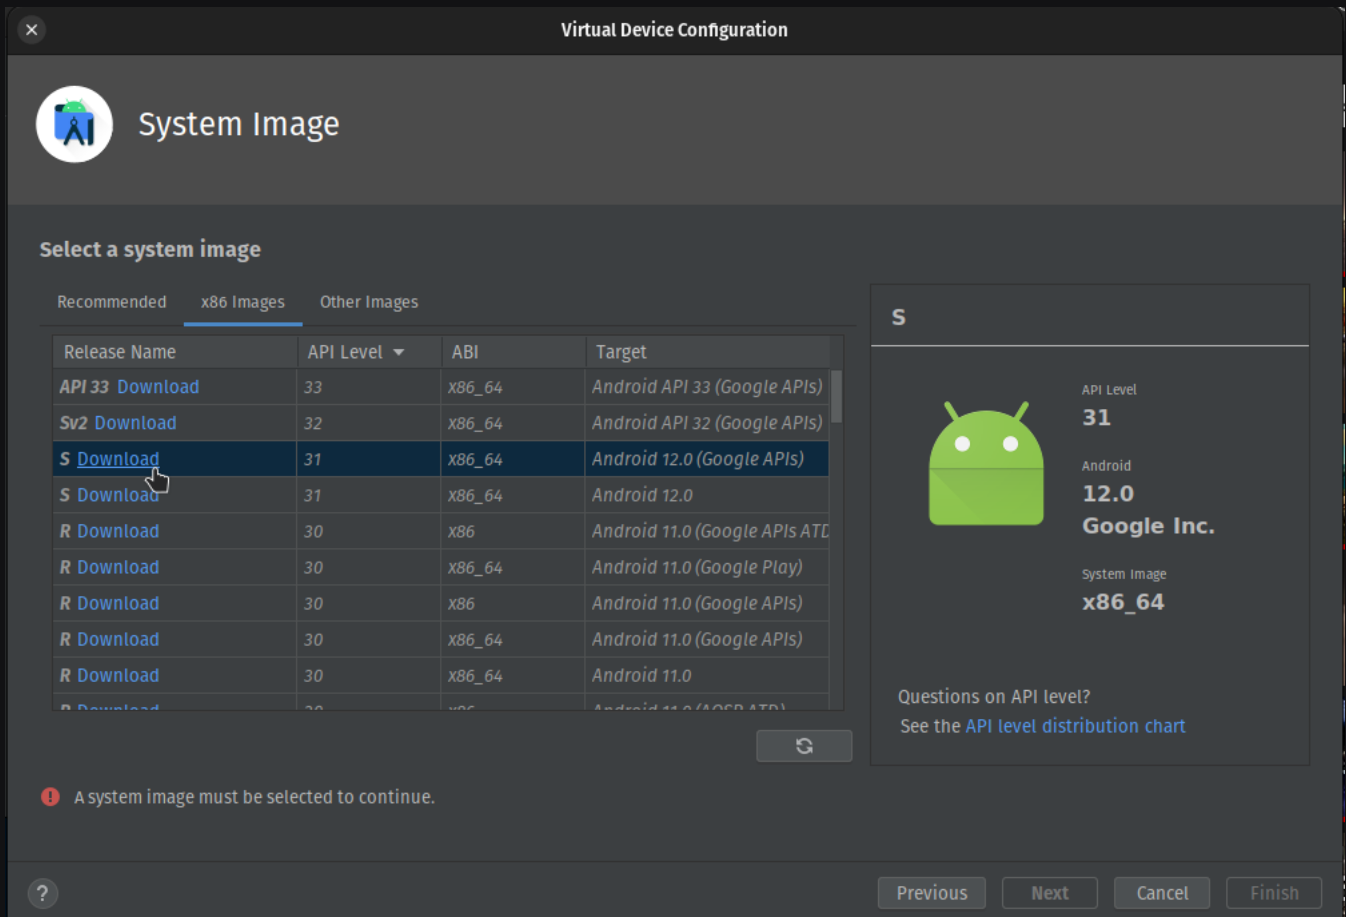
Virtual Device Configuration

System Image

Select a system image

Recommended x86 Images Other Images

| Release Name | API Level | ABI | Target |
|---|---|---|---|
| API 33 Download | 33 | x86_64 | Android API 33 (Google APIs) |
| Sv2 Download | 32 | x86_64 | Android API 32 (Google APIs) |
| S Download | 31 | x86_64 | Android 12.0 (Google APIs) |
| S Download | 31 | x86_64 | Android 12.0 |
| R Download | 30 | x86 | Android 11.0 (Google APIs ATD |
| R Download | 30 | x86_64 | Android 11.0 (Google Play) |
| R Download | 30 | x86 | Android 11.0 (Google APIs) |
| R Download | 30 | x86_64 | Android 11.0 (Google APIs) |
| R Download | 30 | x86_64 | Android 11.0 |
| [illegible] | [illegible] | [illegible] | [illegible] |

S

API Level
31

Android
12.0
Google Inc.

System Image
x86_64

Questions on API level?
See the API level distribution chart

A system image must be selected to continue.

?

Previous Next Cancel Finish